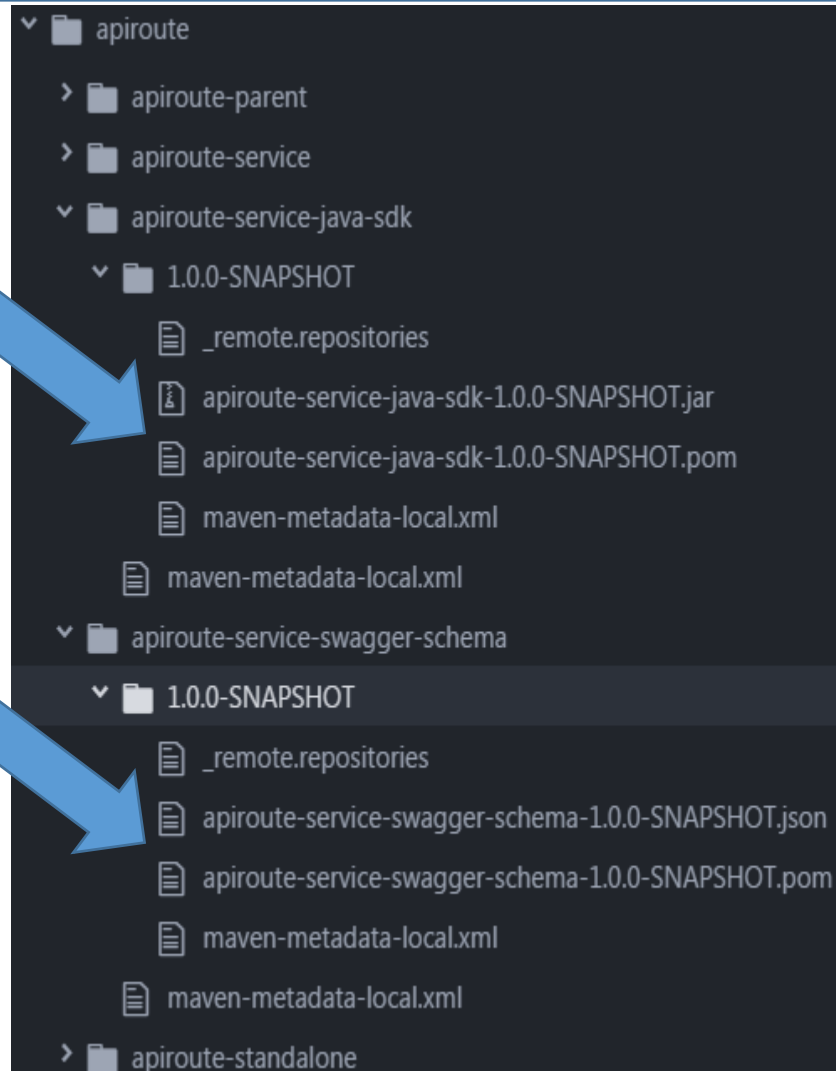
apiroute
apiroute-parent
apiroute-service
apiroute-service-java-sdk
1.0.0-SNAPSHOT
_remote.repositories
apiroute-service-java-sdk-1.0.0-SNAPSHOT.jar
apiroute-service-java-sdk-1.0.0-SNAPSHOT.pom
maven-metadata-local.xml
maven-metadata-local.xml
apiroute-service-swagger-schema
1.0.0-SNAPSHOT
_remote.repositories
apiroute-service-swagger-schema-1.0.0-SNAPSHOT.json
apiroute-service-swagger-schema-1.0.0-SNAPSHOT.pom
maven-metadata-local.xml
maven-metadata-local.xml
apiroute-standalone